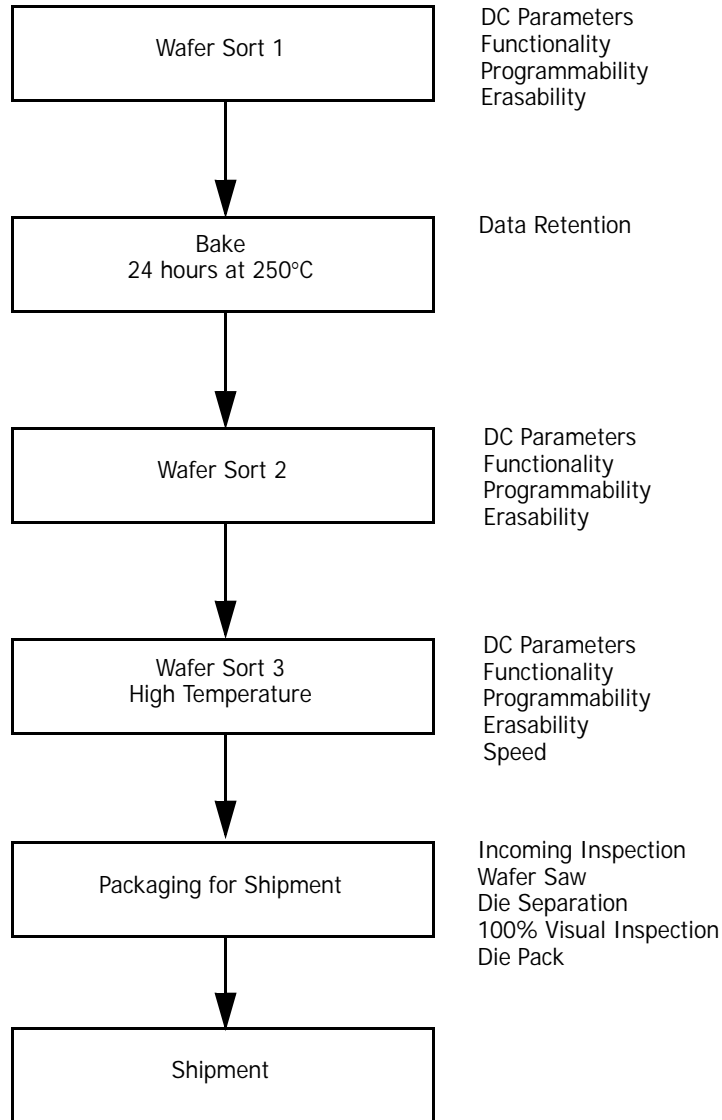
Wafer Sort 1

DC Parameters
Functionality
Programmability
Erasability

Bake
24 hours at 250°C

Data Retention

Wafer Sort 2

DC Parameters
Functionality
Programmability
Erasability

Wafer Sort 3
High Temperature

DC Parameters
Functionality
Programmability
Erasability
Speed

Packaging for Shipment

Incoming Inspection
Wafer Saw
Die Separation
100% Visual Inspection
Die Pack

Shipment